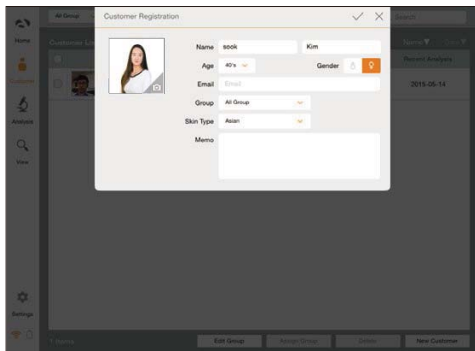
Home
Customer
Analysis
View
Settings
All Group
Customer
Search
Name
Recent Analysis
2015-06-14
Customer Registration
Name sook Kim
Age 40's
Gender
Email Email
Group All Group
Skin Type Asian
Memo
Edit Group
Assign Group
Delete
New Customer